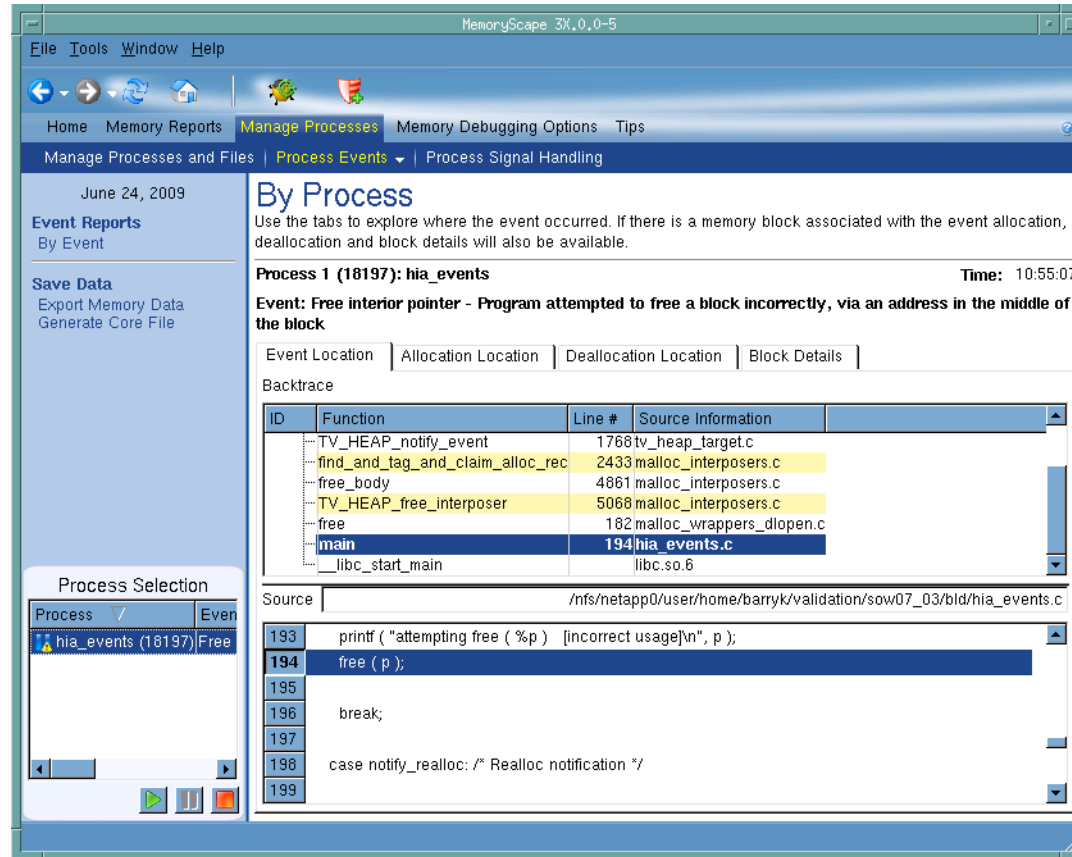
MemoryScape 3X.0.0-5

File Tools Window Help

Home Memory Reports Manage Processes Memory Debugging Options Tips

Manage Processes and Files | Process Events | Process Signal Handling

June 24, 2009

Event Reports
By Event

Save Data
Export Memory Data
Generate Core File

Process Selection

| Process | Even |
|---|---|
| hia_events (18197) | Free |

By Process

Use the tabs to explore where the event occurred. If there is a memory block associated with the event allocation, deallocation and block details will also be available.

Process 1 (18197): hia_events

Time: 10:55:07

Event: Free interior pointer - Program attempted to free a block incorrectly, via an address in the middle of the block

Event Location | Allocation Location | Deallocation Location | Block Details

Backtrace

| ID | Function | Line # | Source Information |
|---|---|---|---|
| | TV_HEAP_notify_event | 1768 | tv_heap_target.c |
| | find_and_tag_and_claim_alloc_rec | 2433 | malloc_interposers.c |
| | free_body | 4861 | malloc_interposers.c |
| | TV_HEAP_free_interposer | 5068 | malloc_interposers.c |
| | free | 182 | malloc_wrappers_dlopen.c |
| | main | 194 | hia_events.c |
| | __libc_start_main | | libc.so.6 |

Source /nfs/netapp0/user/home/barryk/validation/sow07_03/bld/hia_events.c

193 printf ( "attempting free ( %p ) [incorrect usage]\n", p );
194 free ( p );
195
196 break;
197
198 case notify_realloc: /* Realloc notification */
199